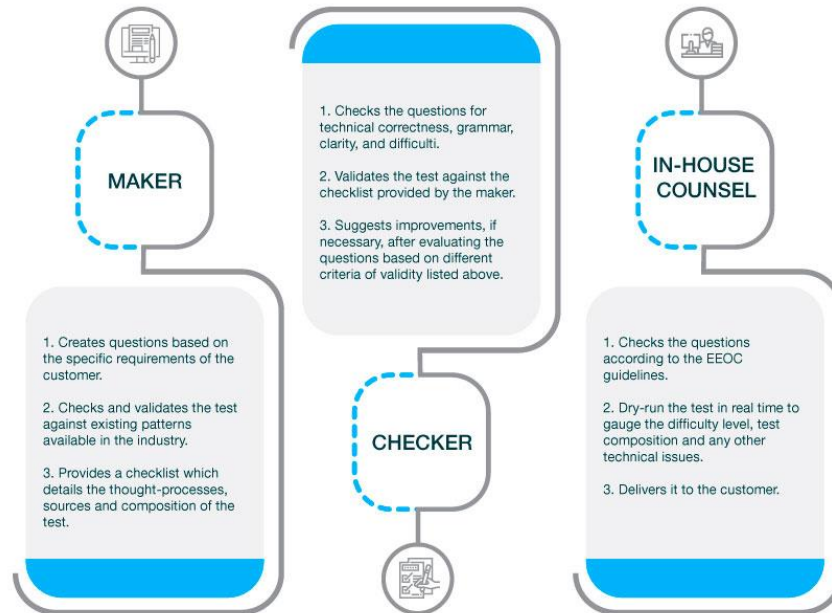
MAKER

1. Creates questions based on the specific requirements of the customer.

2. Checks and validates the test against existing patterns available in the industry.

3. Provides a checklist which details the thought-processes, sources and composition of the test.

1. Checks the questions for technical correctness, grammar, clarity, and difficulti.

2. Validates the test against the checklist provided by the maker.

3. Suggests improvements, if necessary, after evaluating the questions based on different criteria of validity listed above.

CHECKER

IN-HOUSE COUNSEL

1. Checks the questions according to the EEOC guidelines.

2. Dry-run the test in real time to gauge the difficulty level, test composition and any other technical issues.

3. Delivers it to the customer.